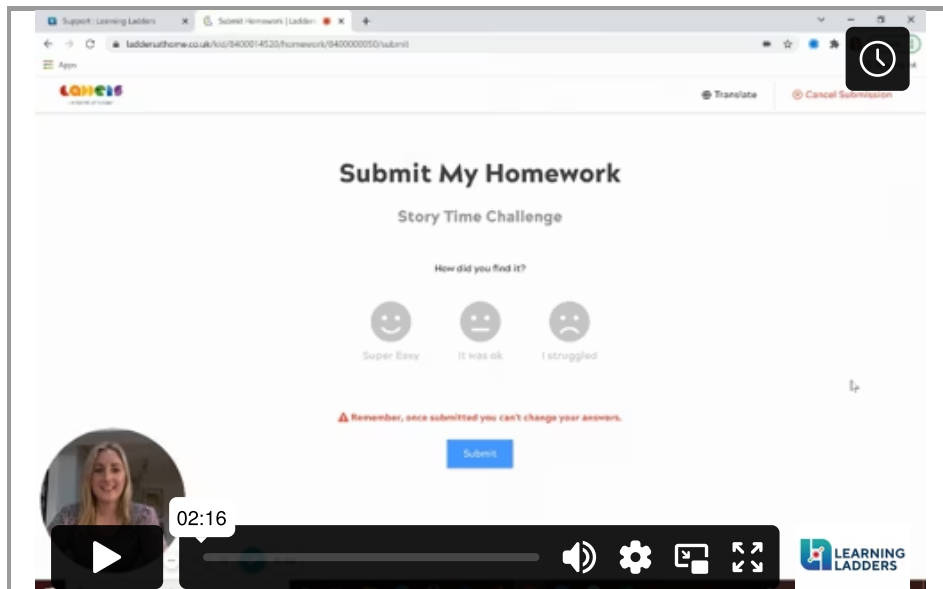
Support : Learning Ladders
Submit Homework | Ladders
laddersathome.co.uk/kid/8400014520/homework/8400000050/submit
Apps

Translate
Cancel Submission

Submit My Homework

Story Time Challenge

How did you find it?

Super Easy
It was ok
I struggled

Remember, once submitted you can't change your answers.

Submit

02:16

LEARNING LADDERS